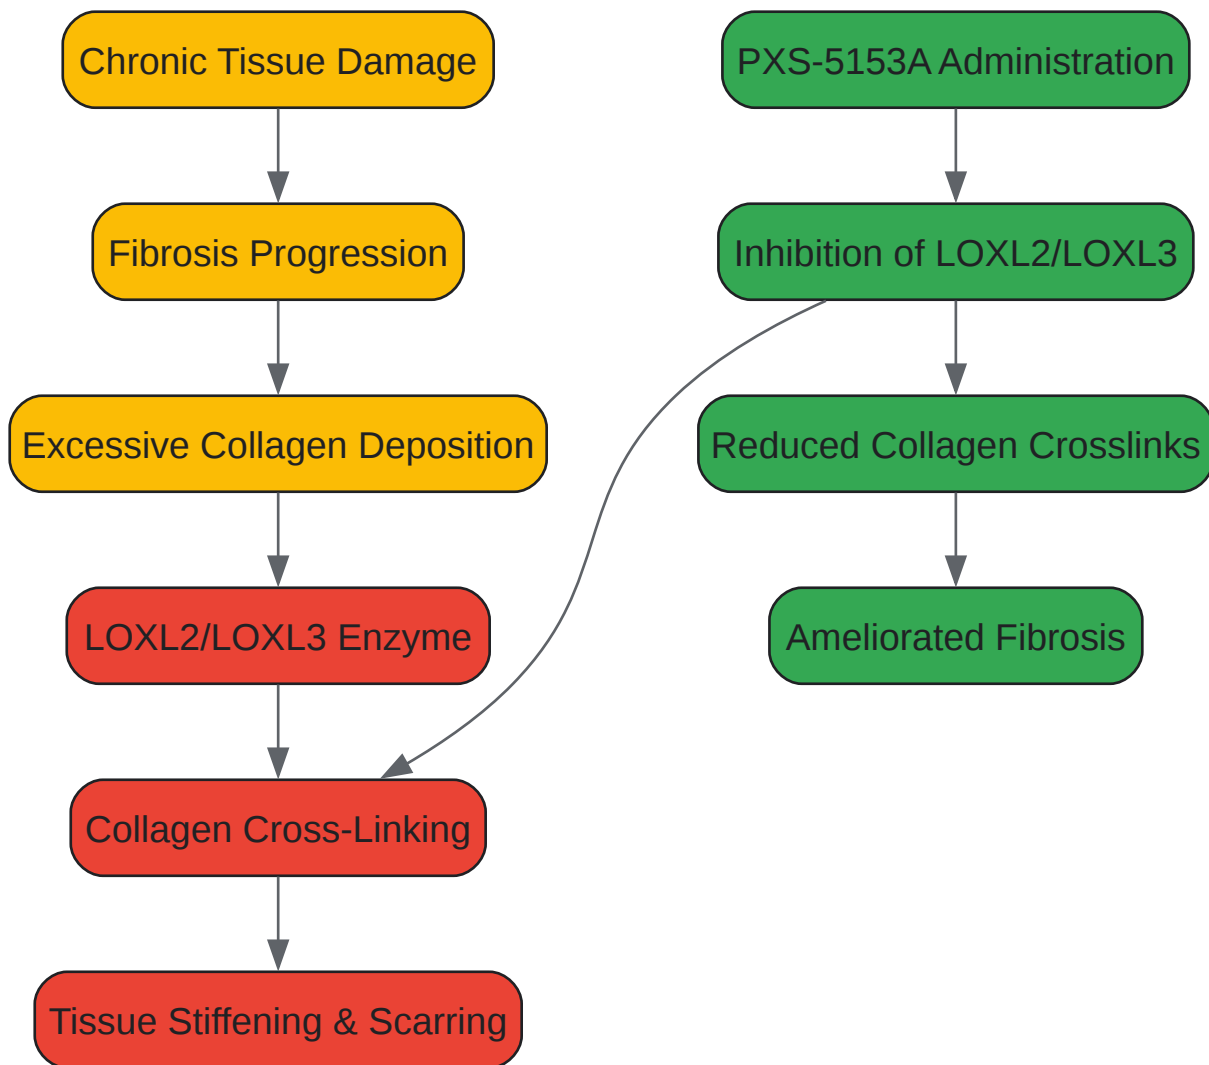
Chronic Tissue Damage

Fibrosis Progression

Excessive Collagen Deposition

LOXL2/LOXL3 Enzyme

Collagen Cross-Linking

Tissue Stiffening & Scarring

PXS-5153A Administration

Inhibition of LOXL2/LOXL3

Reduced Collagen Crosslinks

Ameliorated Fibrosis